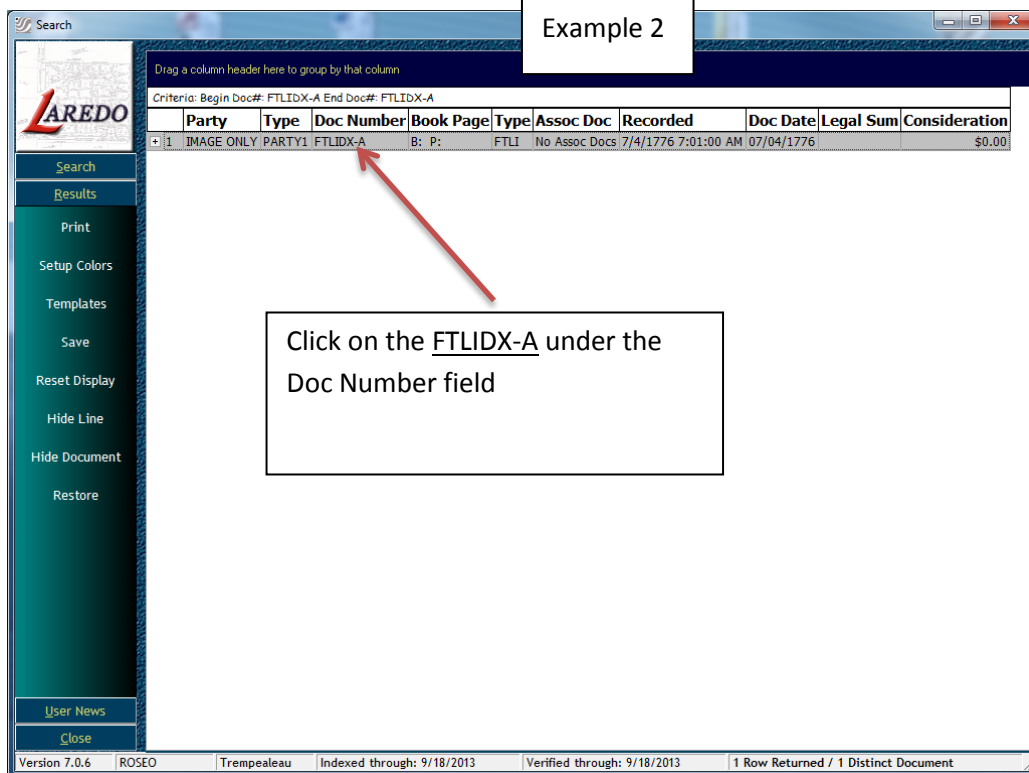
Search

Example 2

LAREDO

Drag a column header here to group by that column

Criteria: Begin Doc#: FTLIDX-A End Doc#: FTLIDX-A

| | Party | Type | Doc Number | Book Page | Type | Assoc Doc | Recorded | Doc Date | Legal Sum | Consideration |
|---|---|---|---|---|---|---|---|---|---|---|
| 1 | IMAGE ONLY | PARTY1 | FTLIDX-A | B: P: | FTLI | No Assoc Docs | 7/4/1776 7:01:00 AM | 07/04/1776 | | $0.00 |

Search
Results
Print
Setup Colors
Templates
Save
Reset Display
Hide Line
Hide Document
Restore

Click on the FTLIDX-A under the Doc Number field

User News
Close

Version 7.0.6 | ROSEO | Trempealeau | Indexed through: 9/18/2013 | Verified through: 9/18/2013 | 1 Row Returned / 1 Distinct Document